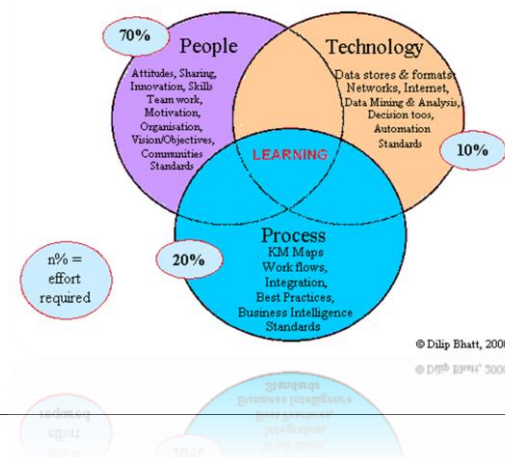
70%

People

Attitudes, Sharing, Innovation, Skills Team work, Motivation, Organisation, Vision/Objectives, Communities Standards

Technology

Data stores & formats Networks, Internet, Data Mining & Analysis, Decision toos, Automation Standards

10%

LEARNING

Process

KM Maps Work flows, Integration, Best Practices, Business Intelligence Standards

20%

n% = effort required

© Dilip Bhatt, 2000